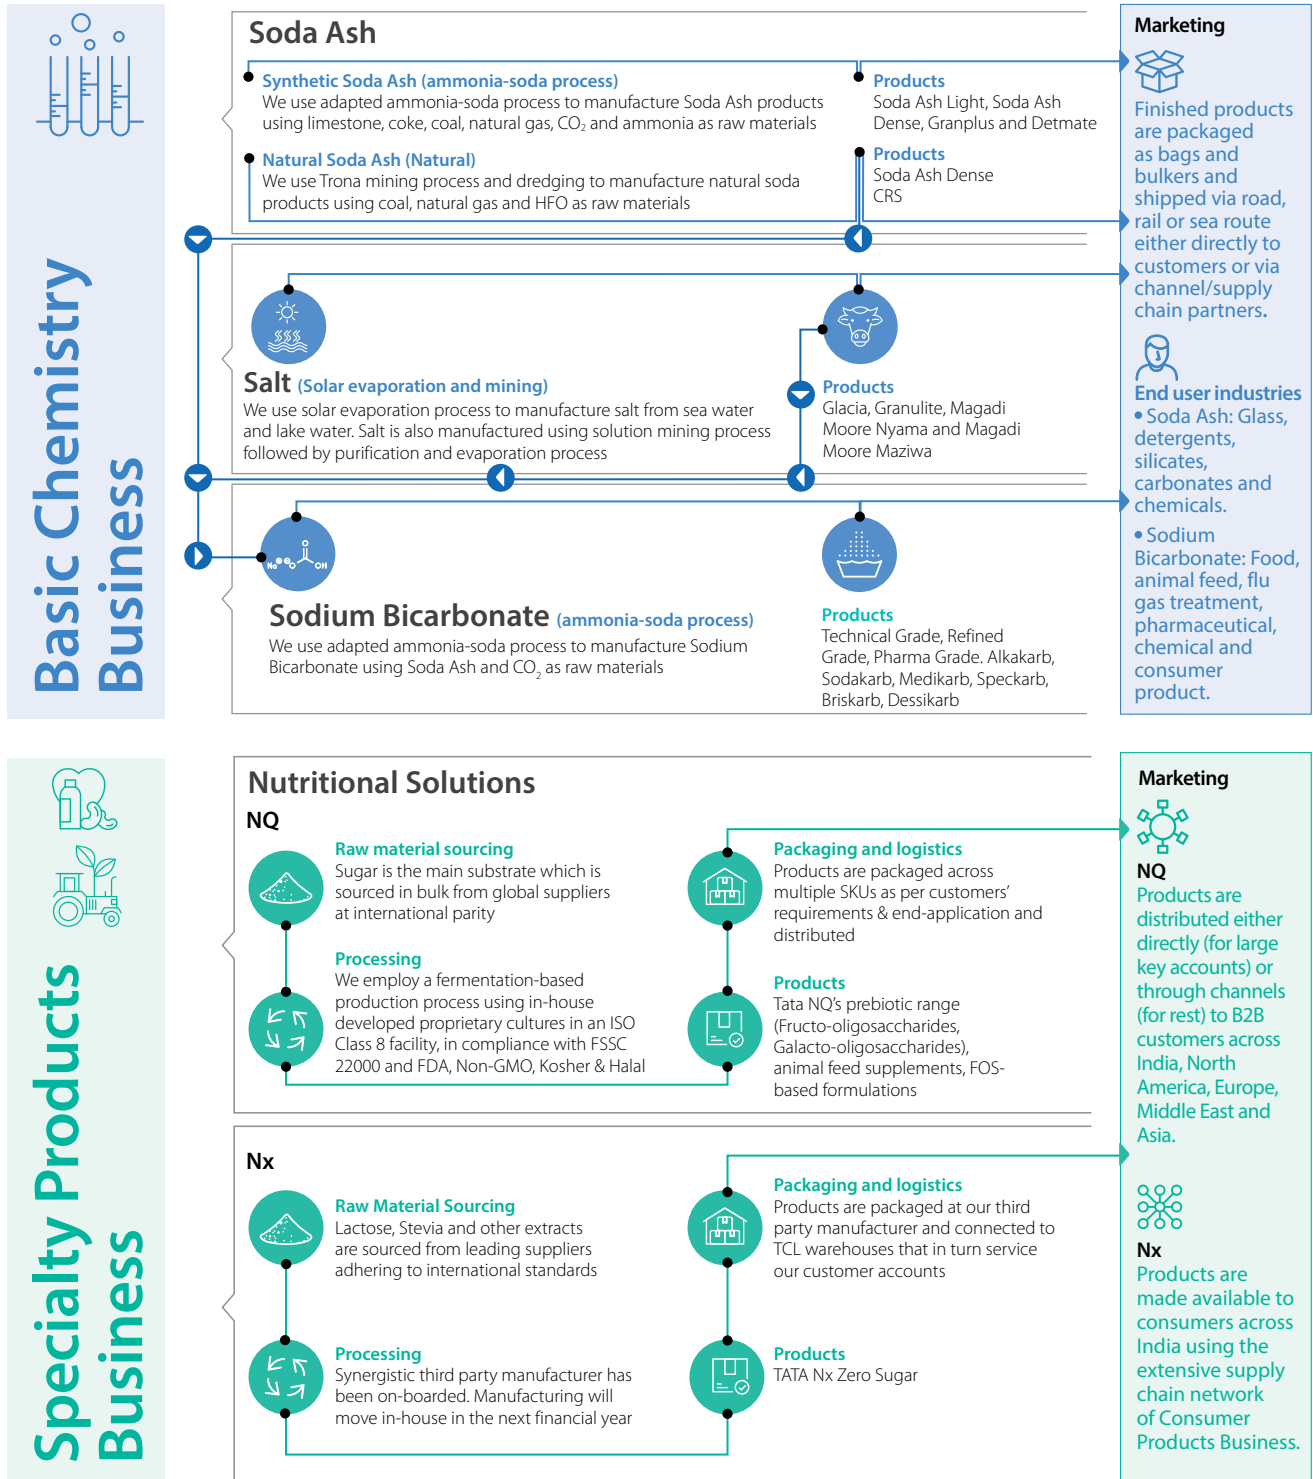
Basic Chemistry Business

Soda Ash

Synthetic Soda Ash (ammonia-soda process)
We use adapted ammonia-soda process to manufacture Soda Ash products using limestone, coke, coal, natural gas, $CO_2$ and ammonia as raw materials

Products
Soda Ash Light, Soda Ash Dense, Granplus and Detmate

Natural Soda Ash (Natural)
We use Trona mining process and dredging to manufacture natural soda products using coal, natural gas and HFO as raw materials

Products
Soda Ash Dense
CRS

Salt (Solar evaporation and mining)
We use solar evaporation process to manufacture salt from sea water and lake water. Salt is also manufactured using solution mining process followed by purification and evaporation process

Products
Glacia, Granulite, Magadi Moore Nyama and Magadi Moore Maziwa

Sodium Bicarbonate (ammonia-soda process)
We use adapted ammonia-soda process to manufacture Sodium Bicarbonate using Soda Ash and $CO_2$ as raw materials

Products
Technical Grade, Refined Grade, Pharma Grade. Alkakarb, Sodakarb, Medikarb, Speckarb, Briskarb, Dessikarb

Marketing
Finished products are packaged as bags and bulkers and shipped via road, rail or sea route either directly to customers or via channel/supply chain partners.

End user industries
• Soda Ash: Glass, detergents, silicates, carbonates and chemicals.
• Sodium Bicarbonate: Food, animal feed, flu gas treatment, pharmaceutical, chemical and consumer product.

Specialty Products Business

Nutritional Solutions
NQ

Raw material sourcing
Sugar is the main substrate which is sourced in bulk from global suppliers at international parity

Processing
We employ a fermentation-based production process using in-house developed proprietary cultures in an ISO Class 8 facility, in compliance with FSSC 22000 and FDA, Non-GMO, Kosher & Halal

Packaging and logistics
Products are packaged across multiple SKUs as per customers' requirements & end-application and distributed

Products
Tata NQ's prebiotic range (Fructo-oligosaccharides, Galacto-oligosaccharides), animal feed supplements, FOS-based formulations

Nx

Raw Material Sourcing
Lactose, Stevia and other extracts are sourced from leading suppliers adhering to international standards

Processing
Synergistic third party manufacturer has been on-boarded. Manufacturing will move in-house in the next financial year

Packaging and logistics
Products are packaged at our third party manufacturer and connected to TCL warehouses that in turn service our customer accounts

Products
TATA Nx Zero Sugar

Marketing
NQ
Products are distributed either directly (for large key accounts) or through channels (for rest) to B2B customers across India, North America, Europe, Middle East and Asia.

Nx
Products are made available to consumers across India using the extensive supply chain network of Consumer Products Business.